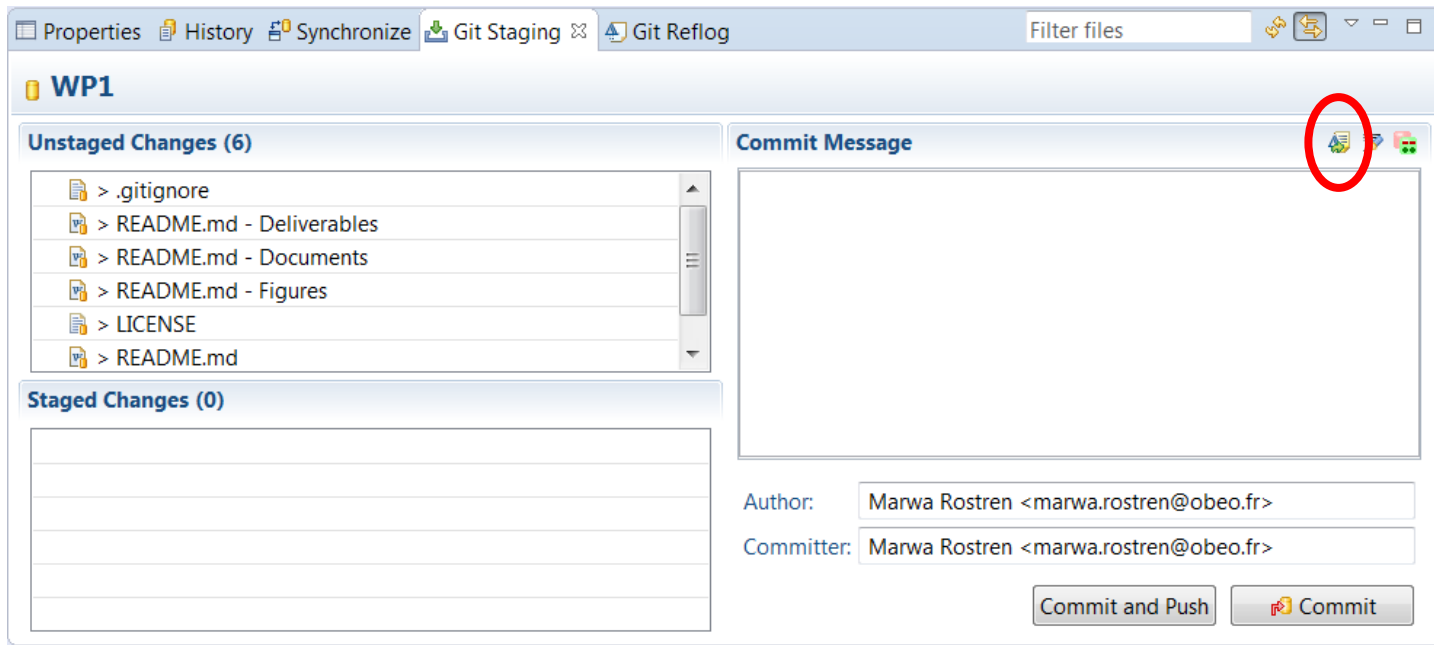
Properties History Synchronize Git Staging Git Reflog Filter files

WP1

Unstaged Changes (6)

> .gitignore
> README.md - Deliverables
> README.md - Documents
> README.md - Figures
> LICENSE
> README.md

Staged Changes (0)

Commit Message

Author: Marwa Rostren <marwa.rostren@obeo.fr>

Committer: Marwa Rostren <marwa.rostren@obeo.fr>

Commit and Push Commit